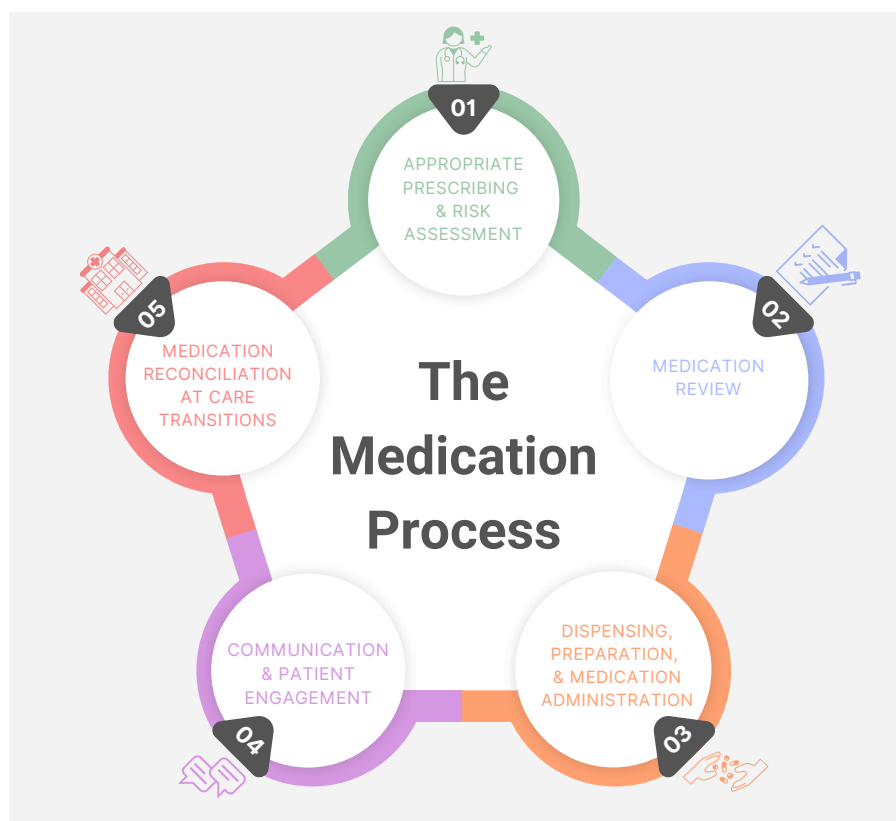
01
APPROPRIATE PRESCRIBING & RISK ASSESSMENT

02
MEDICATION REVIEW

03
DISPENSING, PREPARATION, & MEDICATION ADMINISTRATION

04
COMMUNICATION & PATIENT ENGAGEMENT

05
MEDICATION RECONCILIATION AT CARE TRANSITIONS

The Medication Process